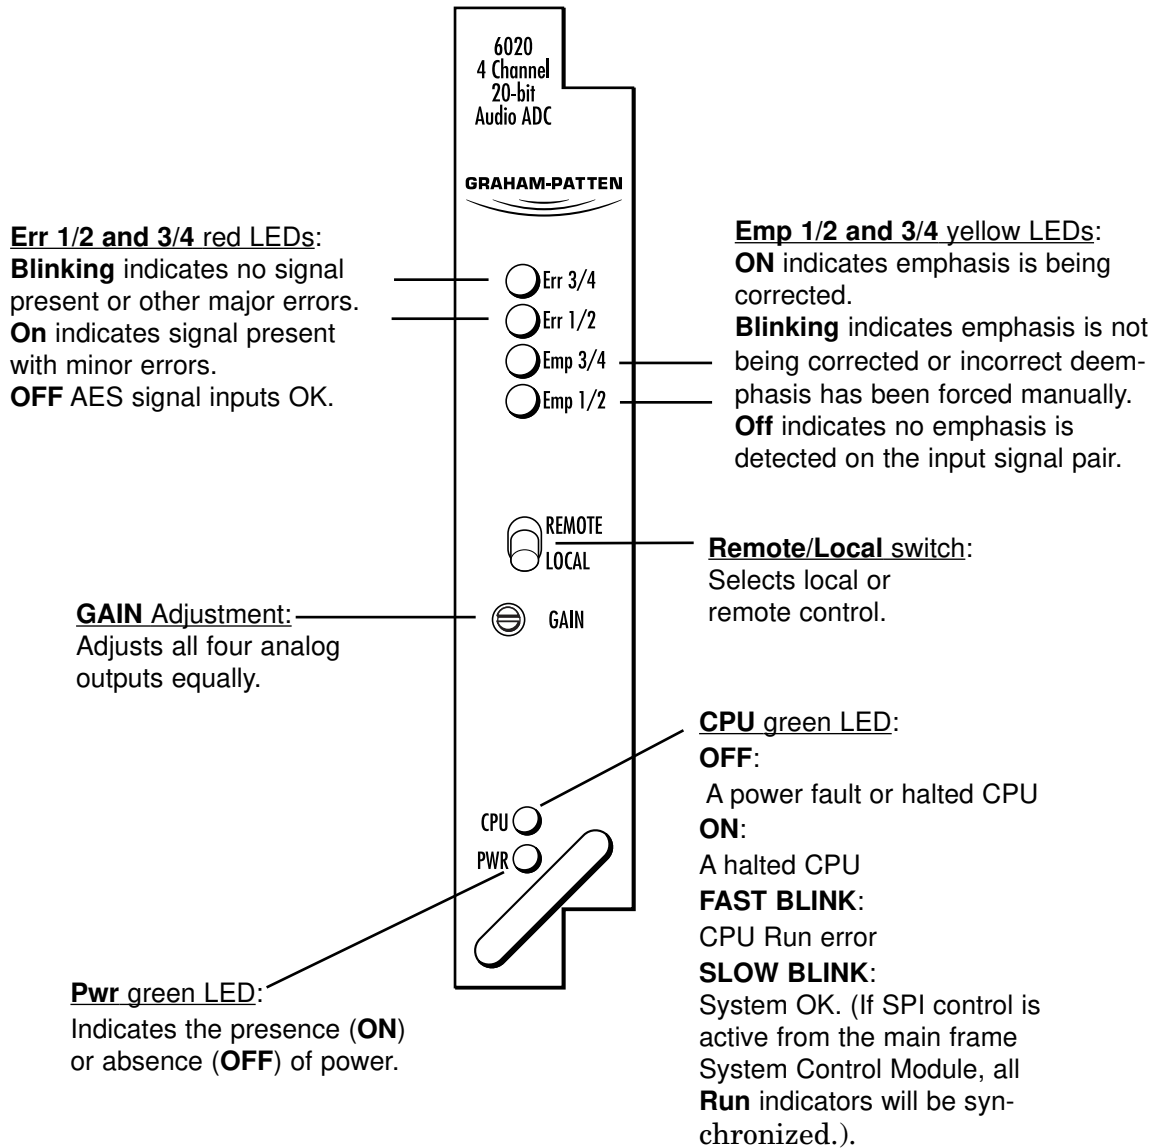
6020
4 Channel
20-bit
Audio ADC

GRAHAM-PATTEN

Err 1/2 and 3/4 red LEDs:
Blinking indicates no signal present or other major errors.
On indicates signal present with minor errors.
OFF AES signal inputs OK.

Err 3/4
Err 1/2
Emp 3/4
Emp 1/2

Emp 1/2 and 3/4 yellow LEDs:
ON indicates emphasis is being corrected.
Blinking indicates emphasis is not being corrected or incorrect deemphasis has been forced manually.
Off indicates no emphasis is detected on the input signal pair.

REMOTE
LOCAL

Remote/Local switch:
Selects local or remote control.

GAIN Adjustment:
Adjusts all four analog outputs equally.

GAIN

CPU green LED:
OFF:
A power fault or halted CPU
ON:
A halted CPU
FAST BLINK:
CPU Run error
SLOW BLINK:
System OK. (If SPI control is active from the main frame System Control Module, all Run indicators will be synchronized.).

CPU
PWR

Pwr green LED:
Indicates the presence (ON) or absence (OFF) of power.